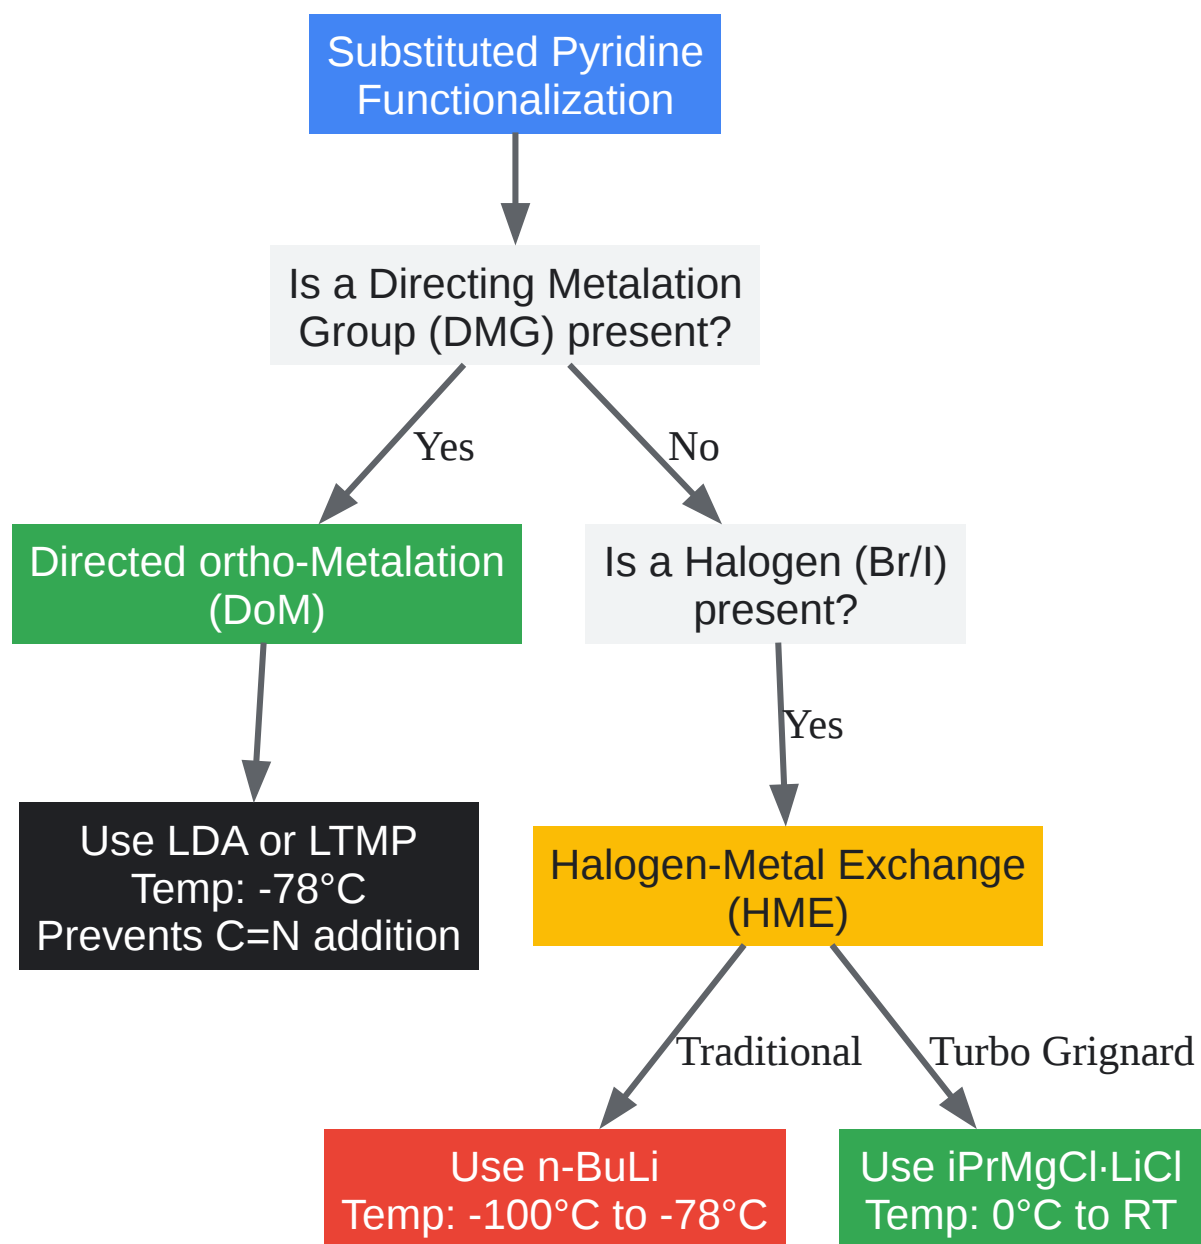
Substituted Pyridine Functionalization

Is a Directing Metalation Group (DMG) present?

Yes

No

Directed ortho-Metalation (DoM)

Is a Halogen (Br/I) present?

Use LDA or LTMP
Temp: -78°C
Prevents C=N addition

Yes

Halogen-Metal Exchange (HME)

Traditional

Turbo Grignard

Use n-BuLi
Temp: -100°C to -78°C

Use iPrMgCl·LiCl
Temp: 0°C to RT